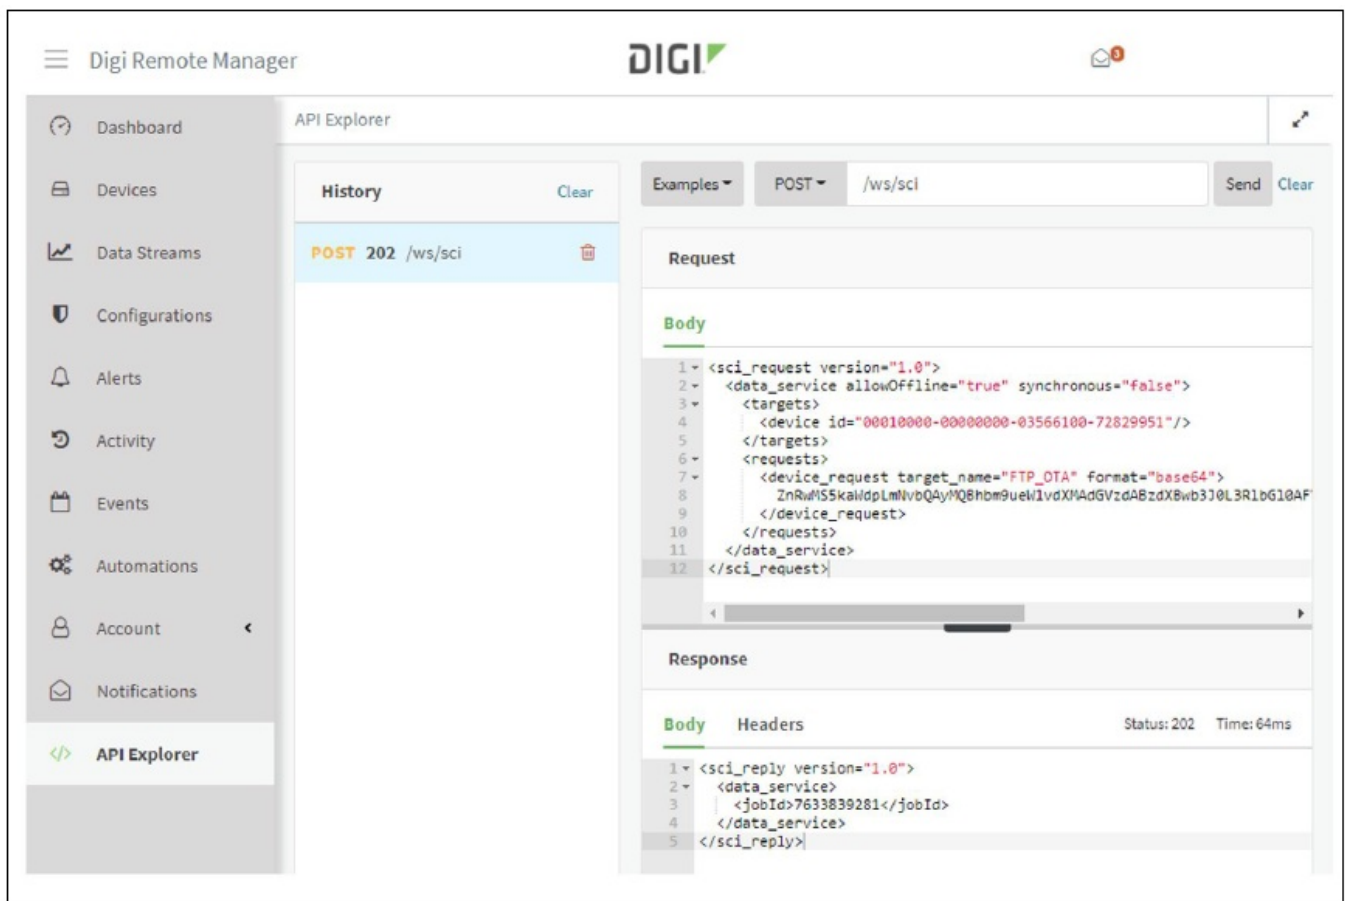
Digi Remote Manager

DIGI

3

Dashboard

Devices

Data Streams

Configurations

Alerts

Activity

Events

Automations

Account

Notifications

API Explorer

API Explorer

History Clear

POST 202 /ws/sci

Examples POST /ws/sci Send Clear

Request

Body

1 <sci_request version="1.0">
2 <data_service allowOffline="true" synchronous="false">
3 <targets>
4 <device id="00010000-00000000-03566100-72829951"/>
5 </targets>
6 <requests>
7 <device_request target_name="FTP_OTA" format="base64">
8 ZnRwMS5kaWdpLmNvbQAyMQBhbm9ueW1vdXMAdGVzdABzdXBwb3J0L3R1bG10AF
9 </device_request>
10 </requests>
11 </data_service>
12 </sci_request>

Response

Body Headers Status: 202 Time: 64ms

1 <sci_reply version="1.0">
2 <data_service>
3 <jobId>7633839281</jobId>
4 </data_service>
5 </sci_reply>